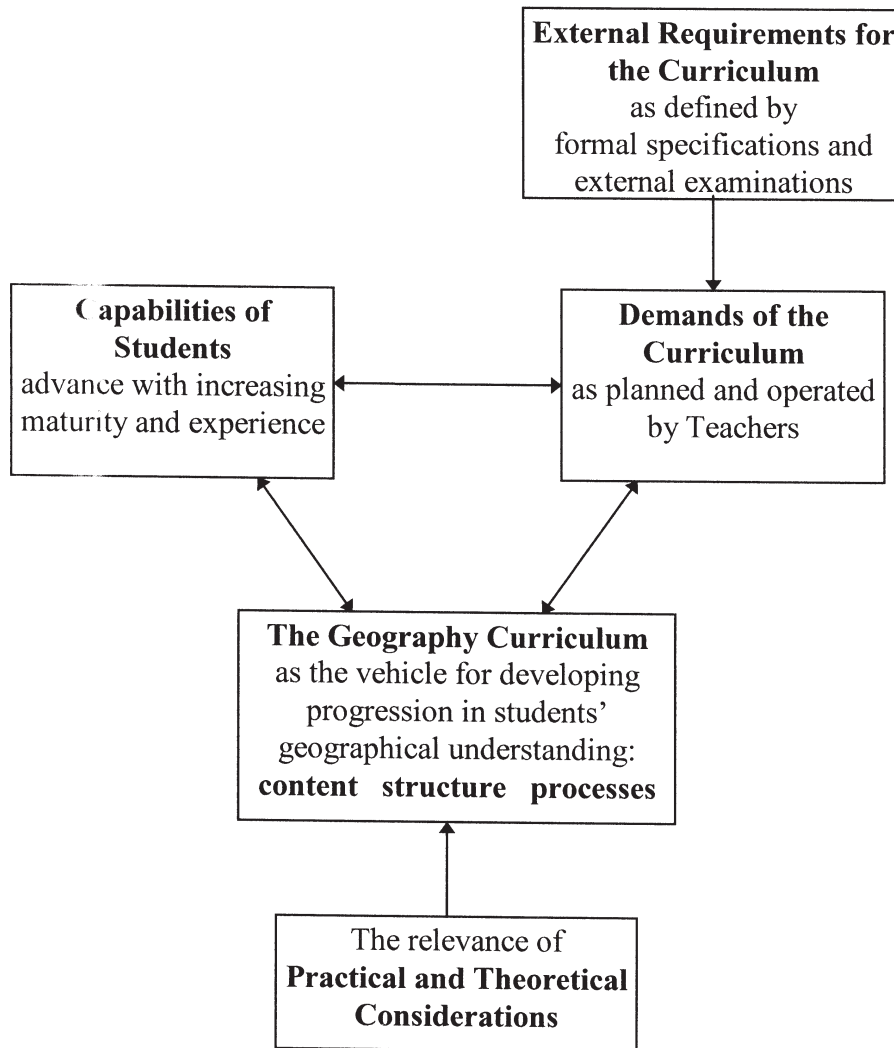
**External Requirements for the Curriculum**
as defined by formal specifications and external examinations

**Capabilities of Students**
advance with increasing maturity and experience

**Demands of the Curriculum**
as planned and operated by Teachers

**The Geography Curriculum**
as the vehicle for developing progression in students' geographical understanding:
**content structure processes**

The relevance of
**Practical and Theoretical Considerations**